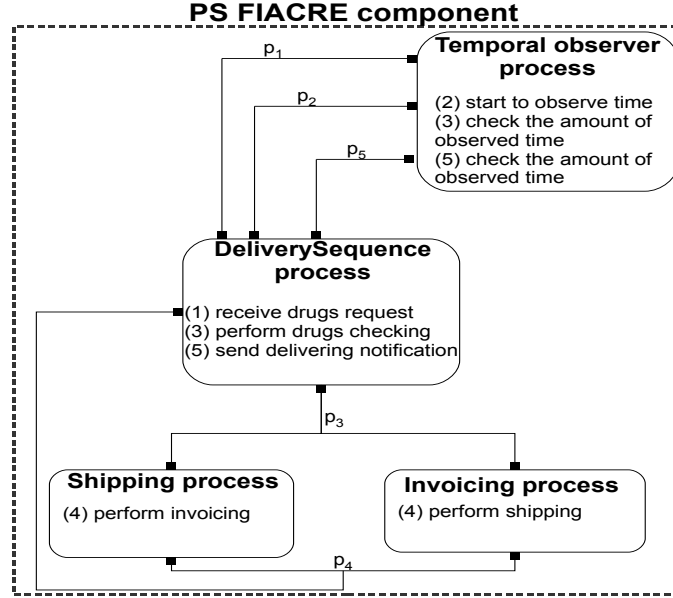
PS FIACRE component

$p_1$

$p_2$

$p_5$

Temporal observer process

(2) start to observe time
(3) check the amount of observed time
(5) check the amount of observed time

DeliverySequence process

(1) receive drugs request
(3) perform drugs checking
(5) send delivering notification

$p_3$

Shipping process

(4) perform invoicing

Invoicing process

(4) perform shipping

$p_4$